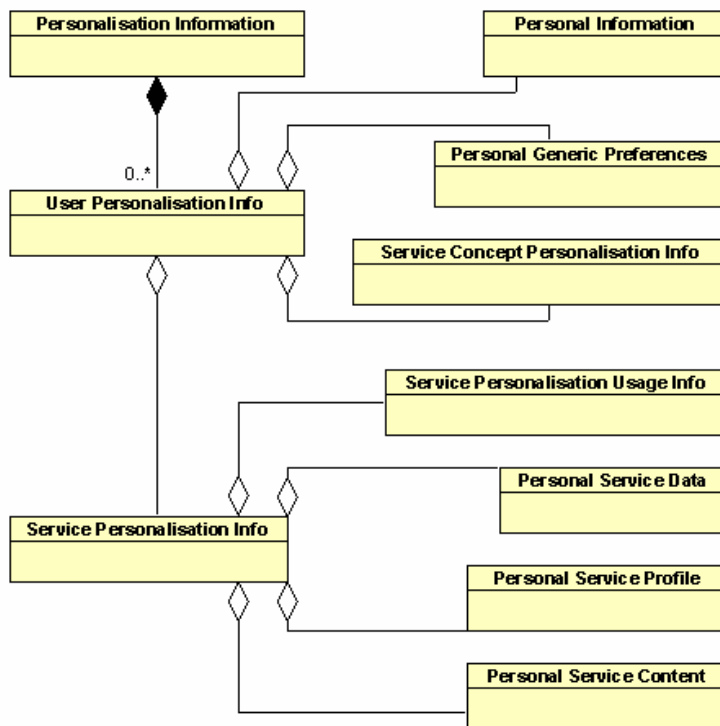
Personalisation Information

Personal Information

0..*

Personal Generic Preferences

User Personalisation Info

Service Concept Personalisation Info

Service Personalisation Usage Info

Personal Service Data

Service Personalisation Info

Personal Service Profile

Personal Service Content